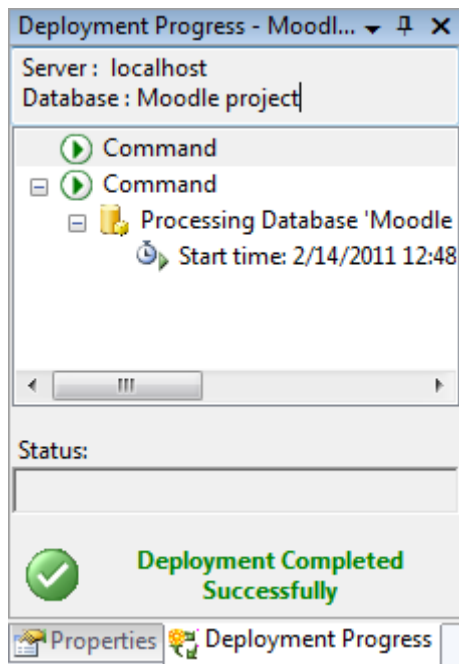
Deployment Progress - Moodl...

Server : localhost
Database : Moodle project

Command
Command
Processing Database 'Moodle
Start time: 2/14/2011 12:48

Status:

Deployment Completed Successfully

Properties
Deployment Progress